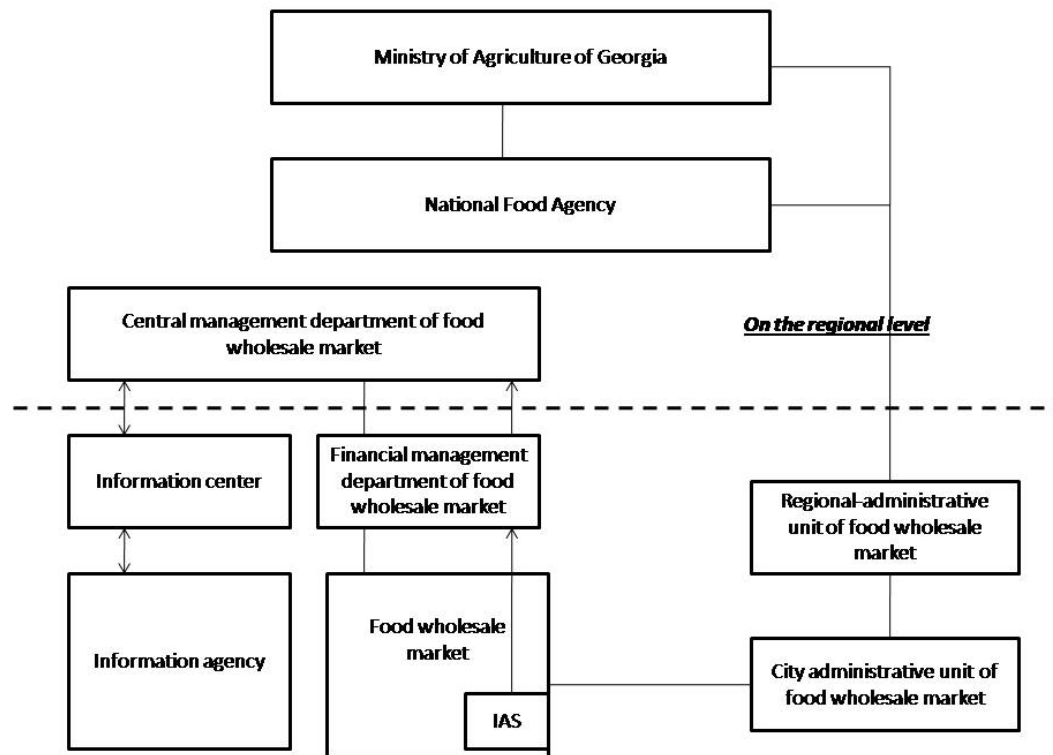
Ministry of Agriculture of Georgia

National Food Agency

Central management department of food wholesale market

On the regional level

Information center

Financial management department of food wholesale market

Regional-administrative unit of food wholesale market

Information agency

Food wholesale market

IAS

City administrative unit of food wholesale market